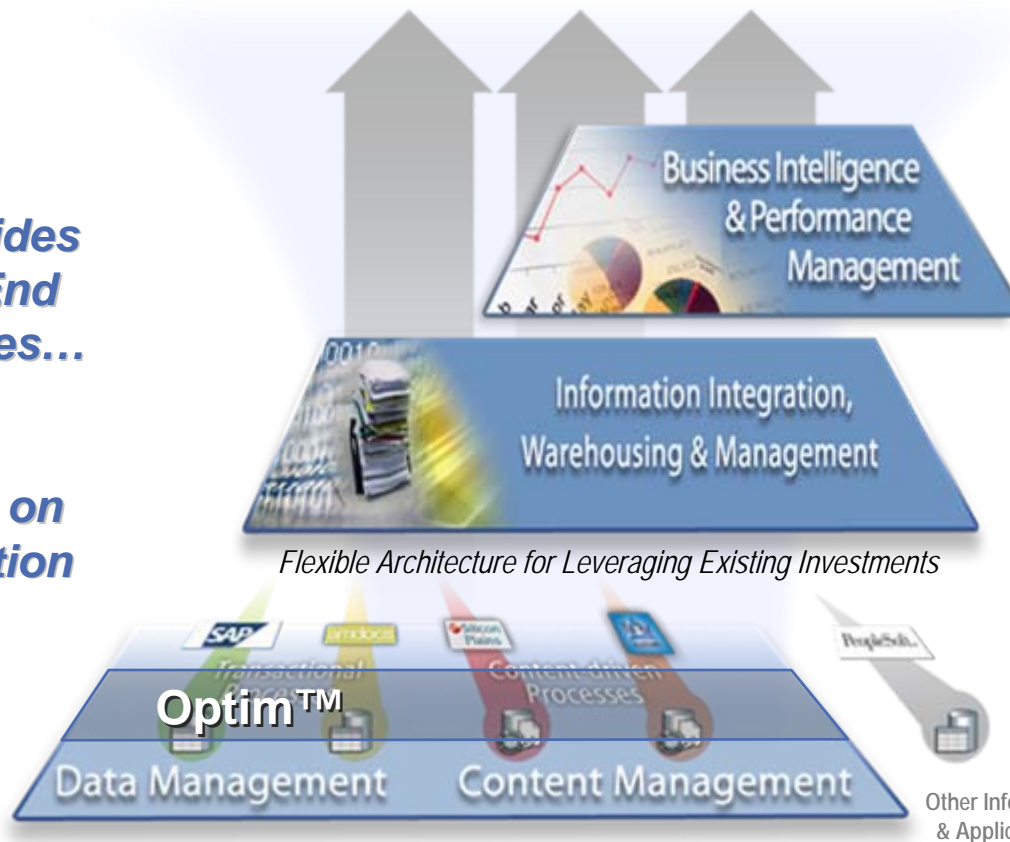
ides
End
es…

on
tion

Business Intelligence & Performance Management

Information Integration, Warehousing & Management

Flexible Architecture for Leveraging Existing Investments

SAP
amdocs
Silicon Plains
PeopleSoft.

Transactional Processes
Content-driven Processes

Optim™

Data Management
Content Management

Other Inf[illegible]
& Applic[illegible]